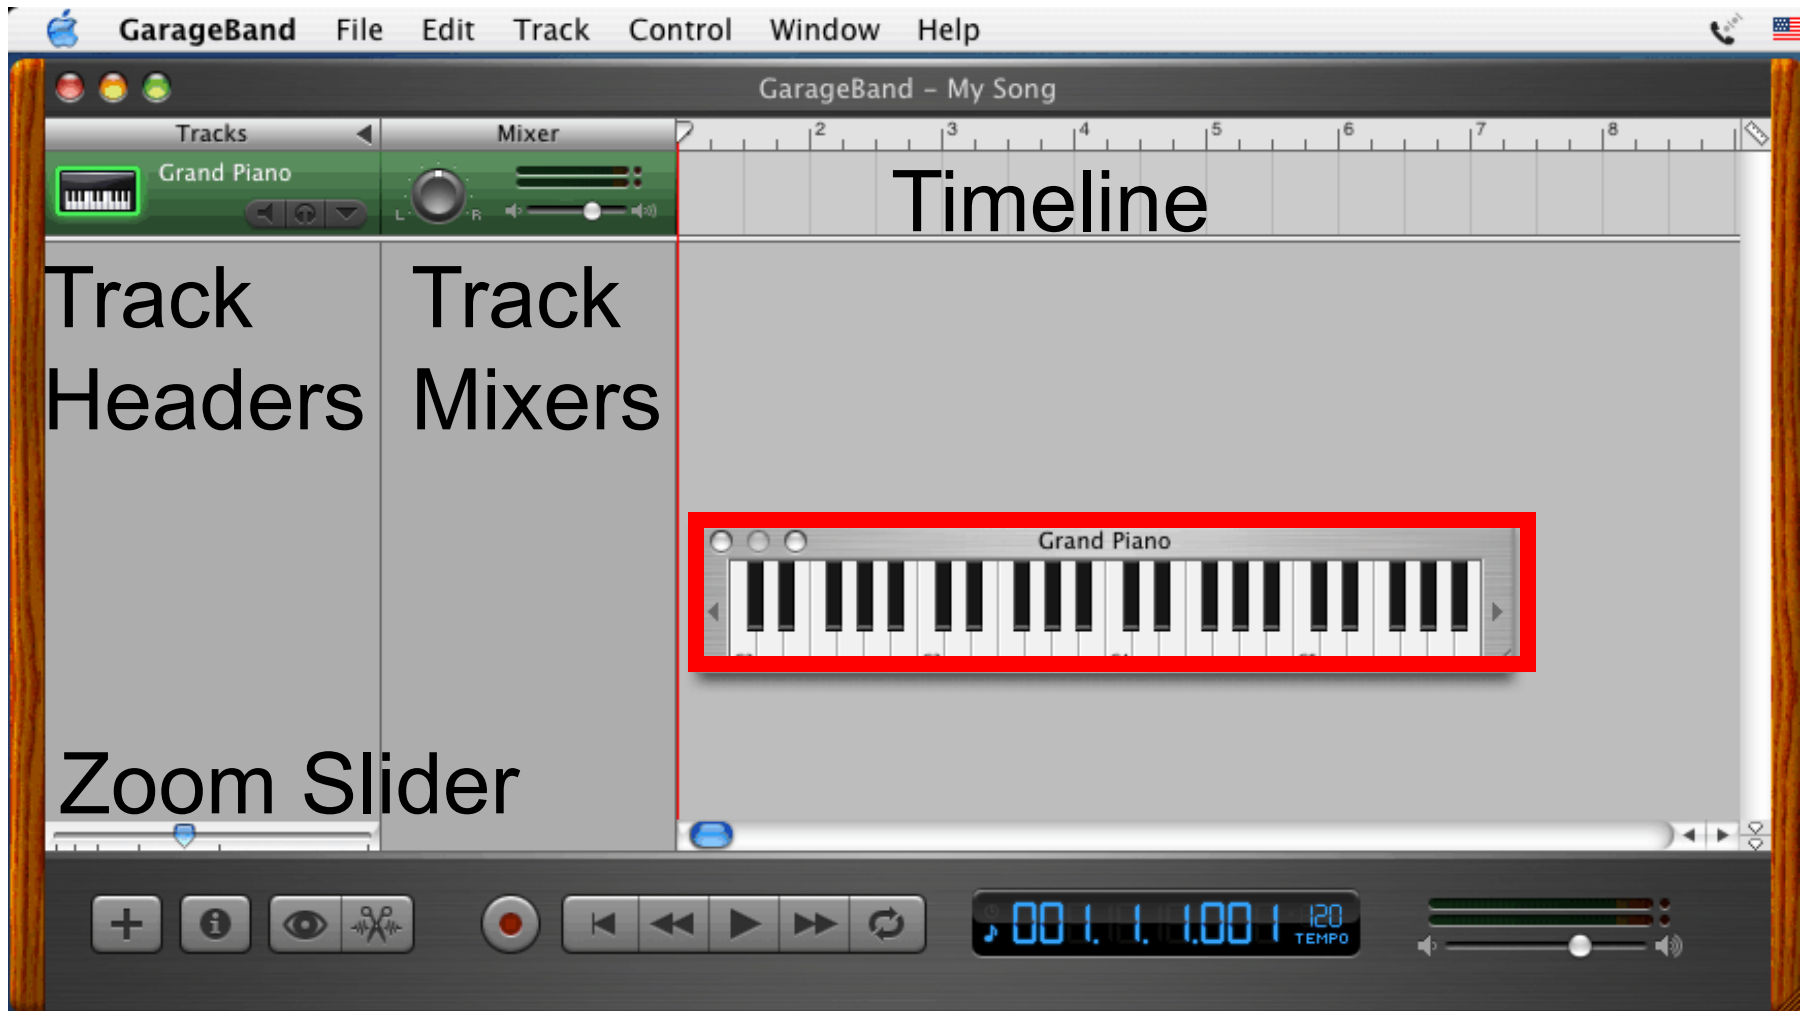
GarageBand File Edit Track Control Window Help

GarageBand – My Song

Tracks

Mixer

2 3 4 5 6 7 8

Grand Piano

L R

Timeline

Track Headers

Track Mixers

Grand Piano

Zoom Slider

001. 1. 1.001

120 TEMPO